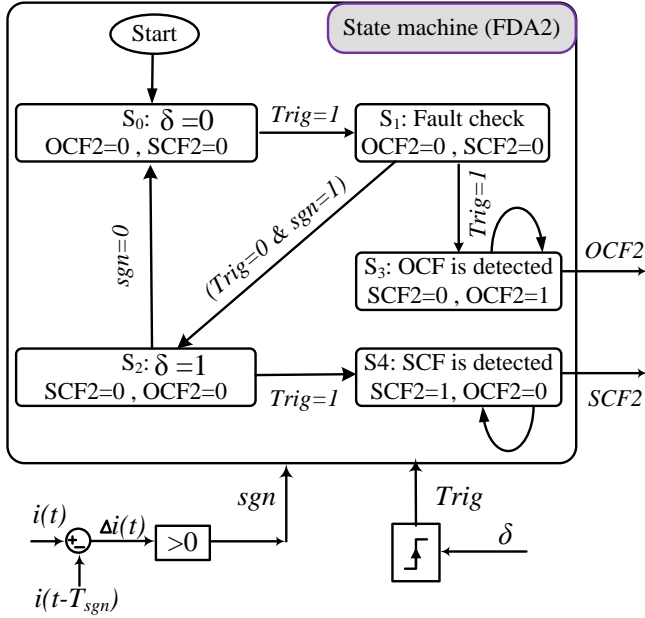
State machine (FDA2)

Start

$S_0$: $\delta=0$
OCF2=0 , SCF2=0

Trig=1

$S_1$: Fault check
OCF2=0 , SCF2=0

Trig=1

$S_3$: OCF is detected
SCF2=0 , OCF2=1

OCF2

sgn=0

(Trig=0 & sgn=1)

$S_2$: $\delta=1$
SCF2=0 , OCF2=0

Trig=1

S4: SCF is detected
SCF2=1, OCF2=0

SCF2

$i(t)$

+

−

$\Delta i(t)$

>0

sgn

Trig

$\delta$

$i(t-T_{sgn})$